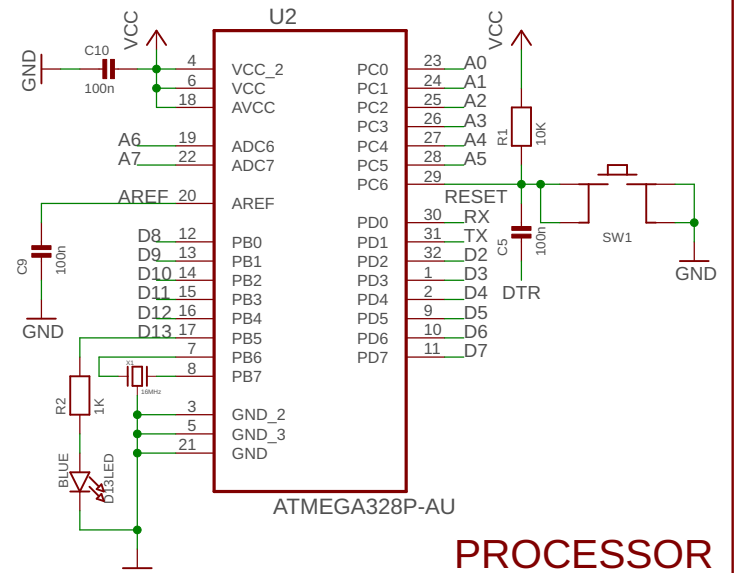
U2

GND C10 100n VCC

4 VCC_2
6 VCC
18 AVCC

A6 19 ADC6
A7 22 ADC7

AREF 20 AREF

C9 100n

GND

D8 12 PB0
D9 13 PB1
D10 14 PB2
D11 15 PB3
D12 16 PB4
D13 17 PB5
7 PB6
8 PB7

X1 16MHz

R2 1K

BLUE D13LED

3 GND_2
5 GND_3
21 GND

ATMEGA328P-AU

PC0 23 A0
PC1 24 A1
PC2 25 A2
PC3 26 A3
PC4 27 A4
PC5 28 A5
PC6 29 RESET
PD0 30 RX
PD1 31 TX
PD2 32 D2
PD3 1 D3
PD4 2 D4
PD5 9 D5
PD6 10 D6
PD7 11 D7

VCC

R1 10K

C5 100n

DTR

SW1

GND

PROCESSOR